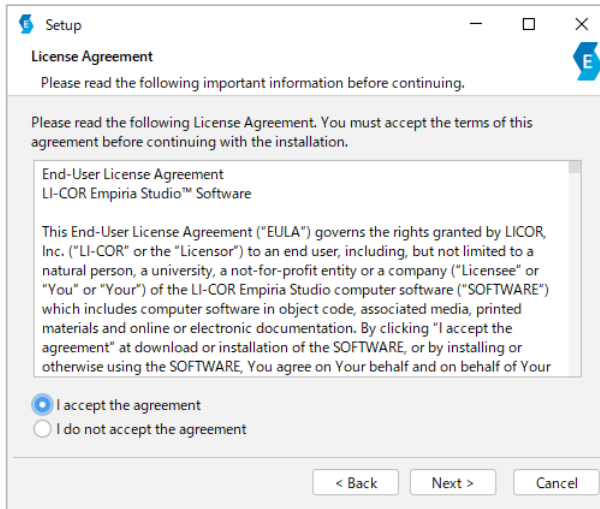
Setup

License Agreement

Please read the following important information before continuing.

Please read the following License Agreement. You must accept the terms of this agreement before continuing with the installation.

End-User License Agreement
LI-COR Empiria Studio™ Software

This End-User License Agreement ("EULA") governs the rights granted by LICOR, Inc. ("LI-COR" or the "Licensor") to an end user, including, but not limited to a natural person, a university, a not-for-profit entity or a company ("Licensee" or "You" or "Your") of the LI-COR Empiria Studio computer software ("SOFTWARE") which includes computer software in object code, associated media, printed materials and online or electronic documentation. By clicking "I accept the agreement" at download or installation of the SOFTWARE, or by installing or otherwise using the SOFTWARE, You agree on Your behalf and on behalf of Your

I accept the agreement

I do not accept the agreement

< Back

Next >

Cancel